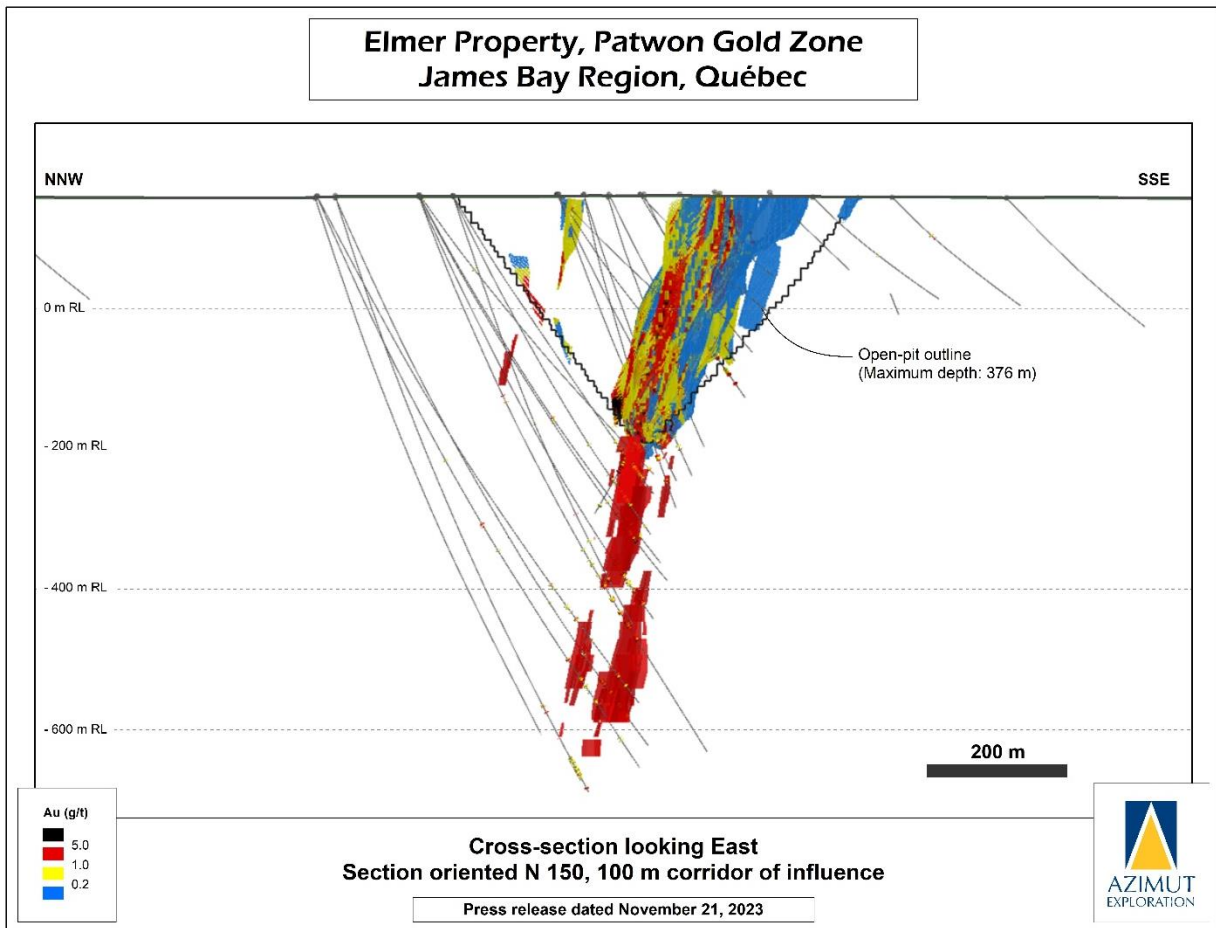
Elmer Property, Patwon Gold Zone
James Bay Region, Québec

NNW

SSE

0 m RL

- 200 m RL

- 400 m RL

- 600 m RL

Open-pit outline
(Maximum depth: 376 m)

200 m

Au (g/t)
5.0
1.0
0.2

Cross-section looking East
Section oriented N 150, 100 m corridor of influence

Press release dated November 21, 2023

AZIMUT
EXPLORATION